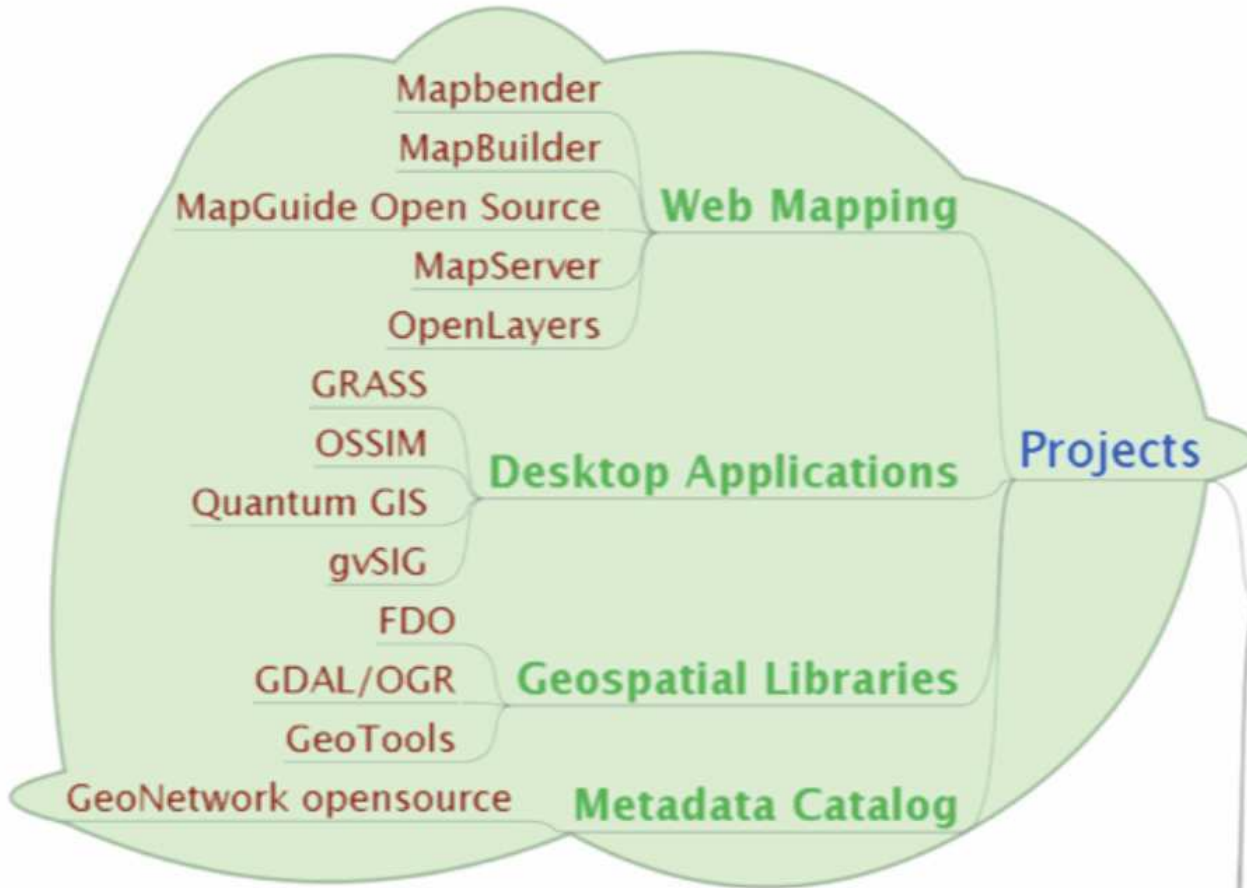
Mapbender
MapBuilder
MapGuide Open Source
MapServer
OpenLayers
Web Mapping

GRASS
OSSIM
Quantum GIS
gvSIG
Desktop Applications

FDO
GDAL/OGR
GeoTools
Geospatial Libraries

GeoNetwork opensource
Metadata Catalog

Projects